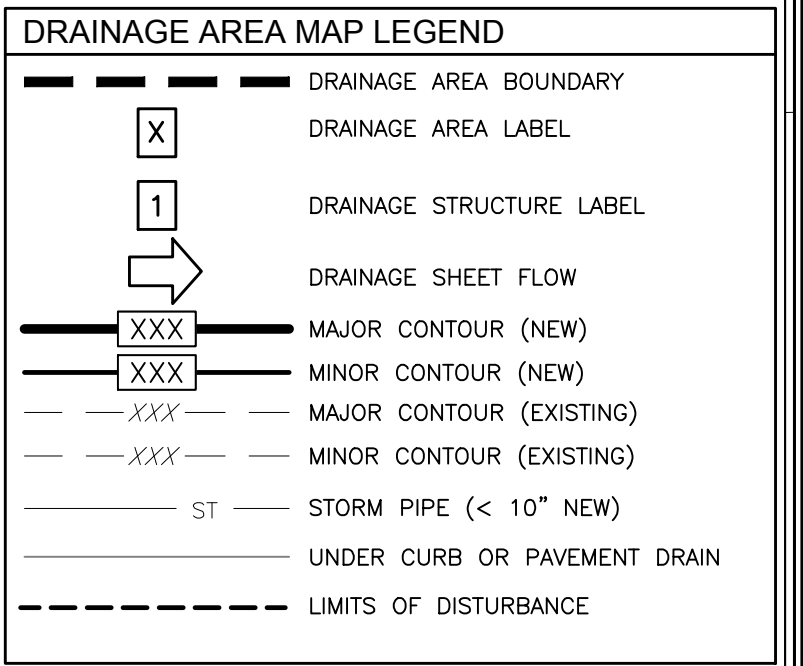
DRAINAGE AREA MAP LEGEND

DRAINAGE AREA BOUNDARY

X DRAINAGE AREA LABEL

1 DRAINAGE STRUCTURE LABEL

DRAINAGE SHEET FLOW

XXX MAJOR CONTOUR (NEW)

XXX MINOR CONTOUR (NEW)

XXX MAJOR CONTOUR (EXISTING)

XXX MINOR CONTOUR (EXISTING)

ST STORM PIPE (< 10" NEW)

UNDER CURB OR PAVEMENT DRAIN

LIMITS OF DISTURBANCE